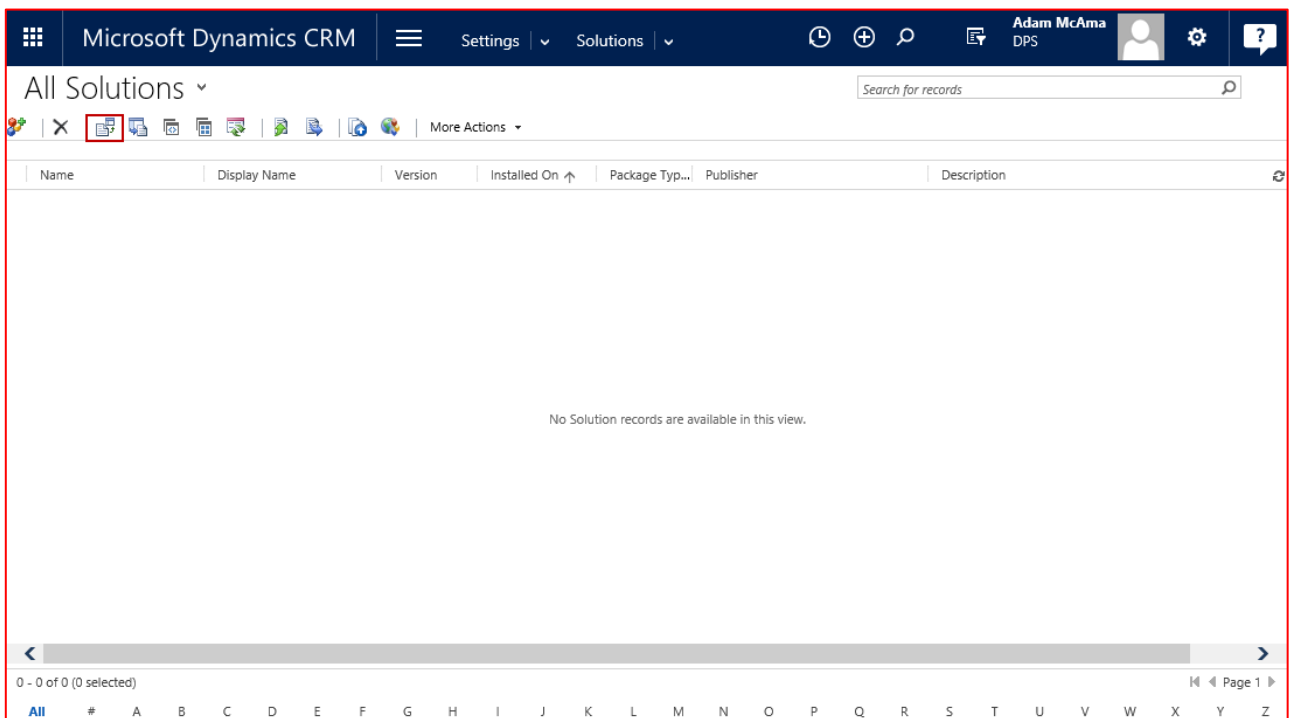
Microsoft Dynamics CRM Settings Solutions

Adam McAma
DPS

All Solutions

Search for records

More Actions

| Name | Display Name | Version | Installed On | Package Typ... | Publisher | Description |
|---|---|---|---|---|---|---|

No Solution records are available in this view.

0 - 0 of 0 (0 selected)

Page 1

All # A B C D E F G H I J K L M N O P Q R S T U V W X Y Z